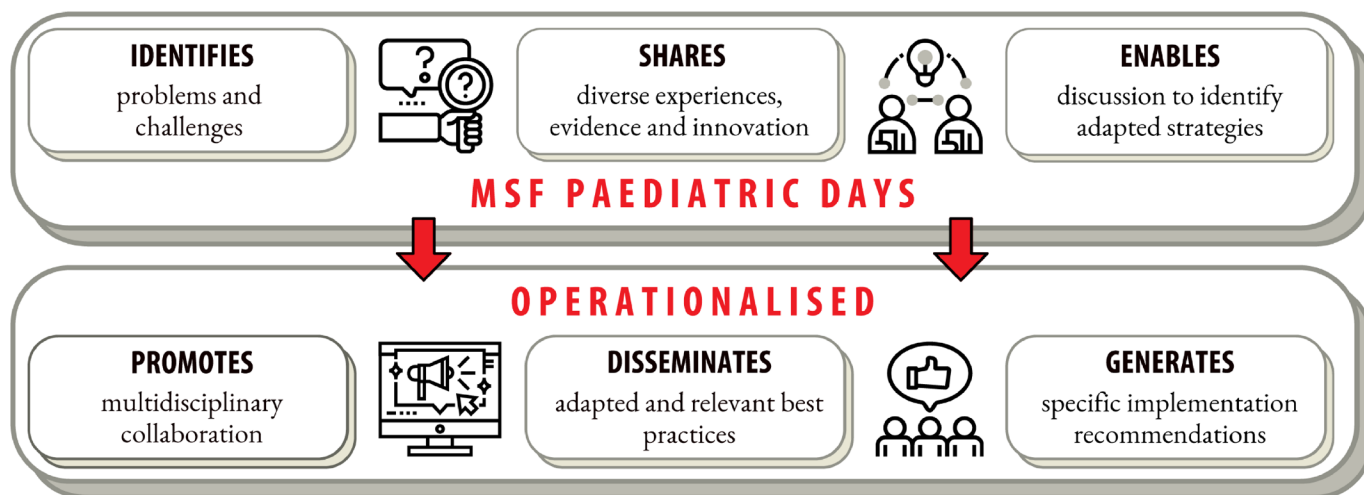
IDENTIFIES
problems and challenges

SHARES
diverse experiences, evidence and innovation

ENABLES
discussion to identify adapted strategies

MSF PAEDIATRIC DAYS

OPERATIONALISED

PROMOTES
multidisciplinary collaboration

DISSEMINATES
adapted and relevant best practices

GENERATES
specific implementation recommendations